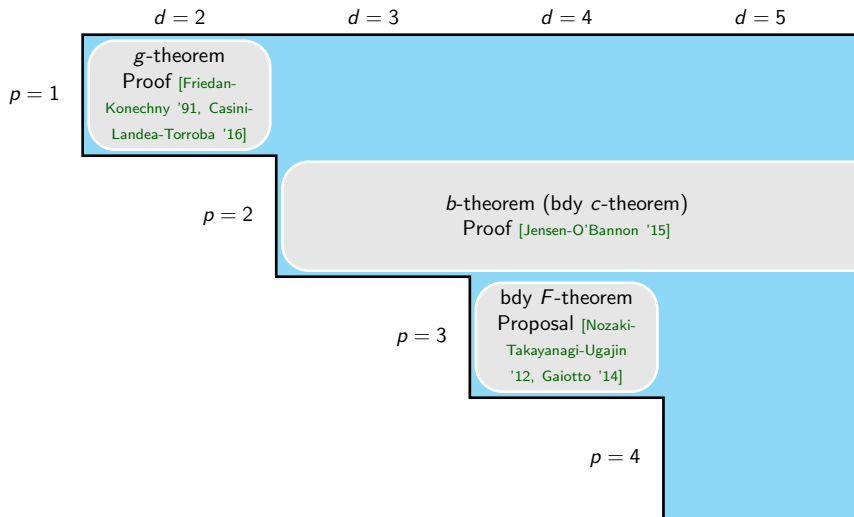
$d=2$ $d=3$ $d=4$ $d=5$

$p=1$

$g$-theorem
Proof [Friedan-Konechny '91, Casini-Landea-Torroba '16]

$p=2$

$b$-theorem (bdy $c$-theorem)
Proof [Jensen-O'Bannon '15]

$p=3$

bdy $F$-theorem
Proposal [Nozaki-Takayanagi-Ugajin '12, Gaiotto '14]

$p=4$